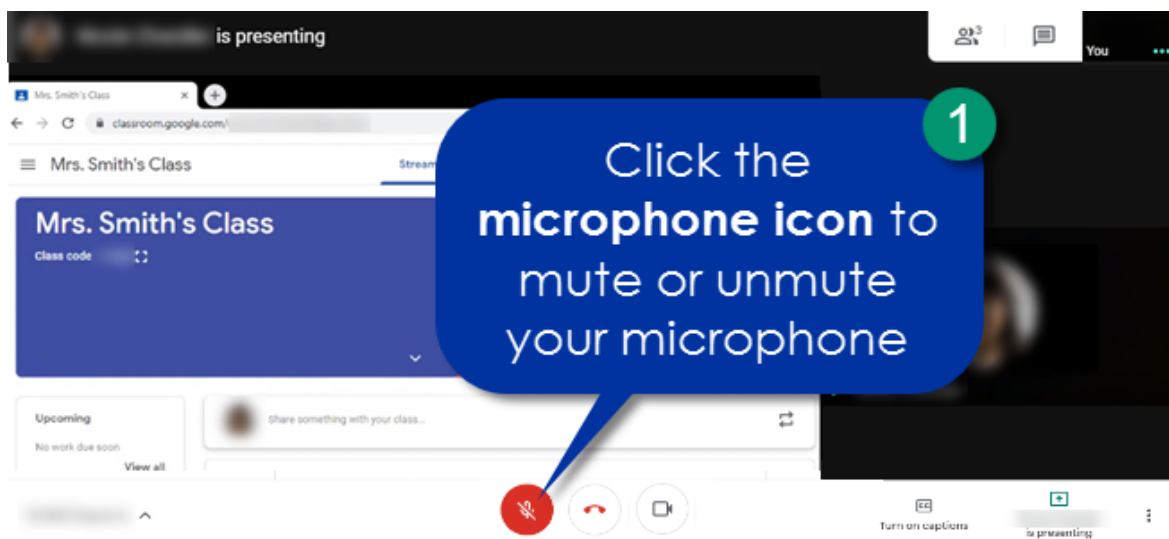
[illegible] is presenting

3

You

Mrs. Smith's Class

classroom.google.com/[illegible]

Mrs. Smith's Class

Stream

Mrs. Smith's Class

Class code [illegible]

Upcoming

No work due soon

View all

Share something with your class...

1

Click the **microphone icon** to mute or unmute your microphone

CC

Turn on captions

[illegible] is presenting